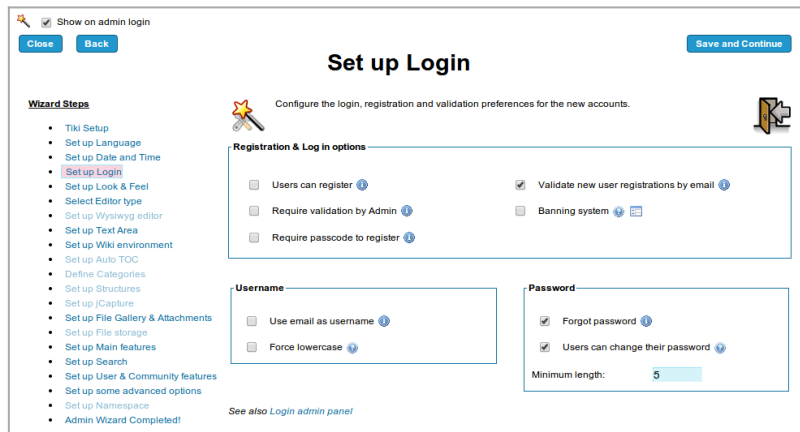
Show on admin login

Close

Back

Save and Continue

Set up Login

Wizard Steps

- Tiki Setup
- Set up Language
- Set up Date and Time
- Set up Login
- Set up Look & Feel
- Select Editor type
- Set up Wysiwyg editor
- Set up Text Area
- Set up Wiki environment
- Set up Auto TOC
- Define Categories
- Set up Structures
- Set up jCapture
- Set up File Gallery & Attachments
- Set up File storage
- Set up Main features
- Set up Search
- Set up User & Community features
- Set up some advanced options
- Set up Namespace
- Admin Wizard Completed!

Configure the login, registration and validation preferences for the new accounts.

Registration & Log in options

Users can register

Validate new user registrations by email

Require validation by Admin

Banning system

Require passcode to register

Username

Use email as username

Force lowercase

Password

Forgot password

Users can change their password

Minimum length: 5

See also Login admin panel